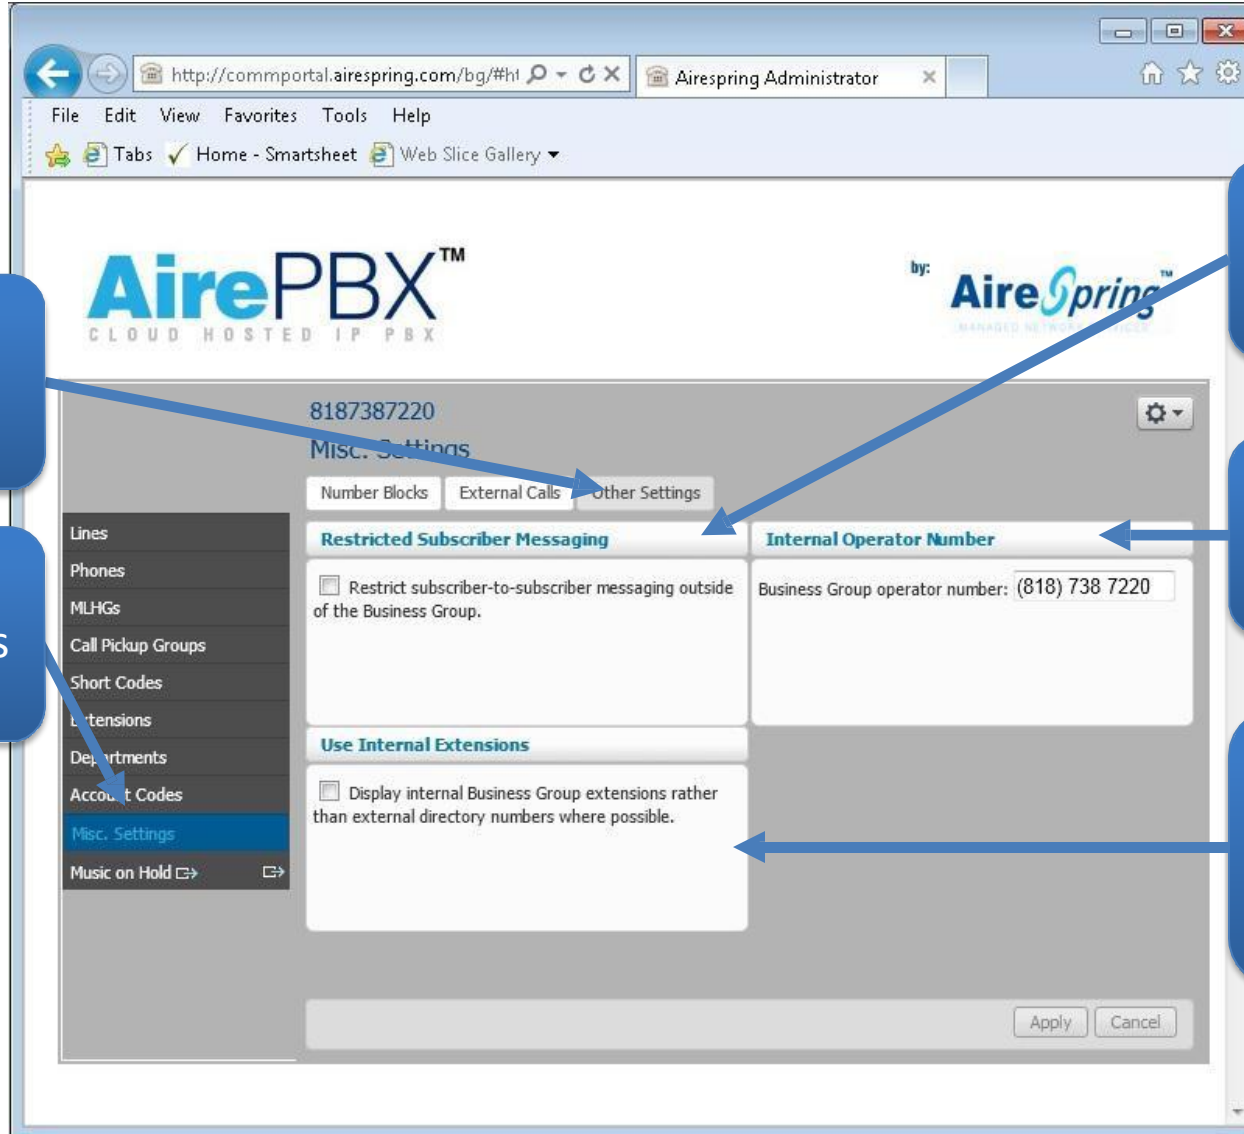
http://commportal.airespring.com/bg/#ht

Airespring Administrator

File Edit View Favorites Tools Help

Tabs Home - Smartsheet Web Slice Gallery

AirePBX™
CLOUD HOSTED IP PBX

by: AireSpring™
MANAGED NETWORK SERVICES

s

8187387220
Misc. Settings

Number Blocks External Calls Other Settings

Lines
Phones
MLHGs
Call Pickup Groups
Short Codes
Extensions
Departments
Account Codes
Misc. Settings
Music on Hold

Restricted Subscriber Messaging

Restrict subscriber-to-subscriber messaging outside of the Business Group.

Internal Operator Number

Business Group operator number: (818) 738 7220

Use Internal Extensions

Display internal Business Group extensions rather than external directory numbers where possible.

Apply Cancel